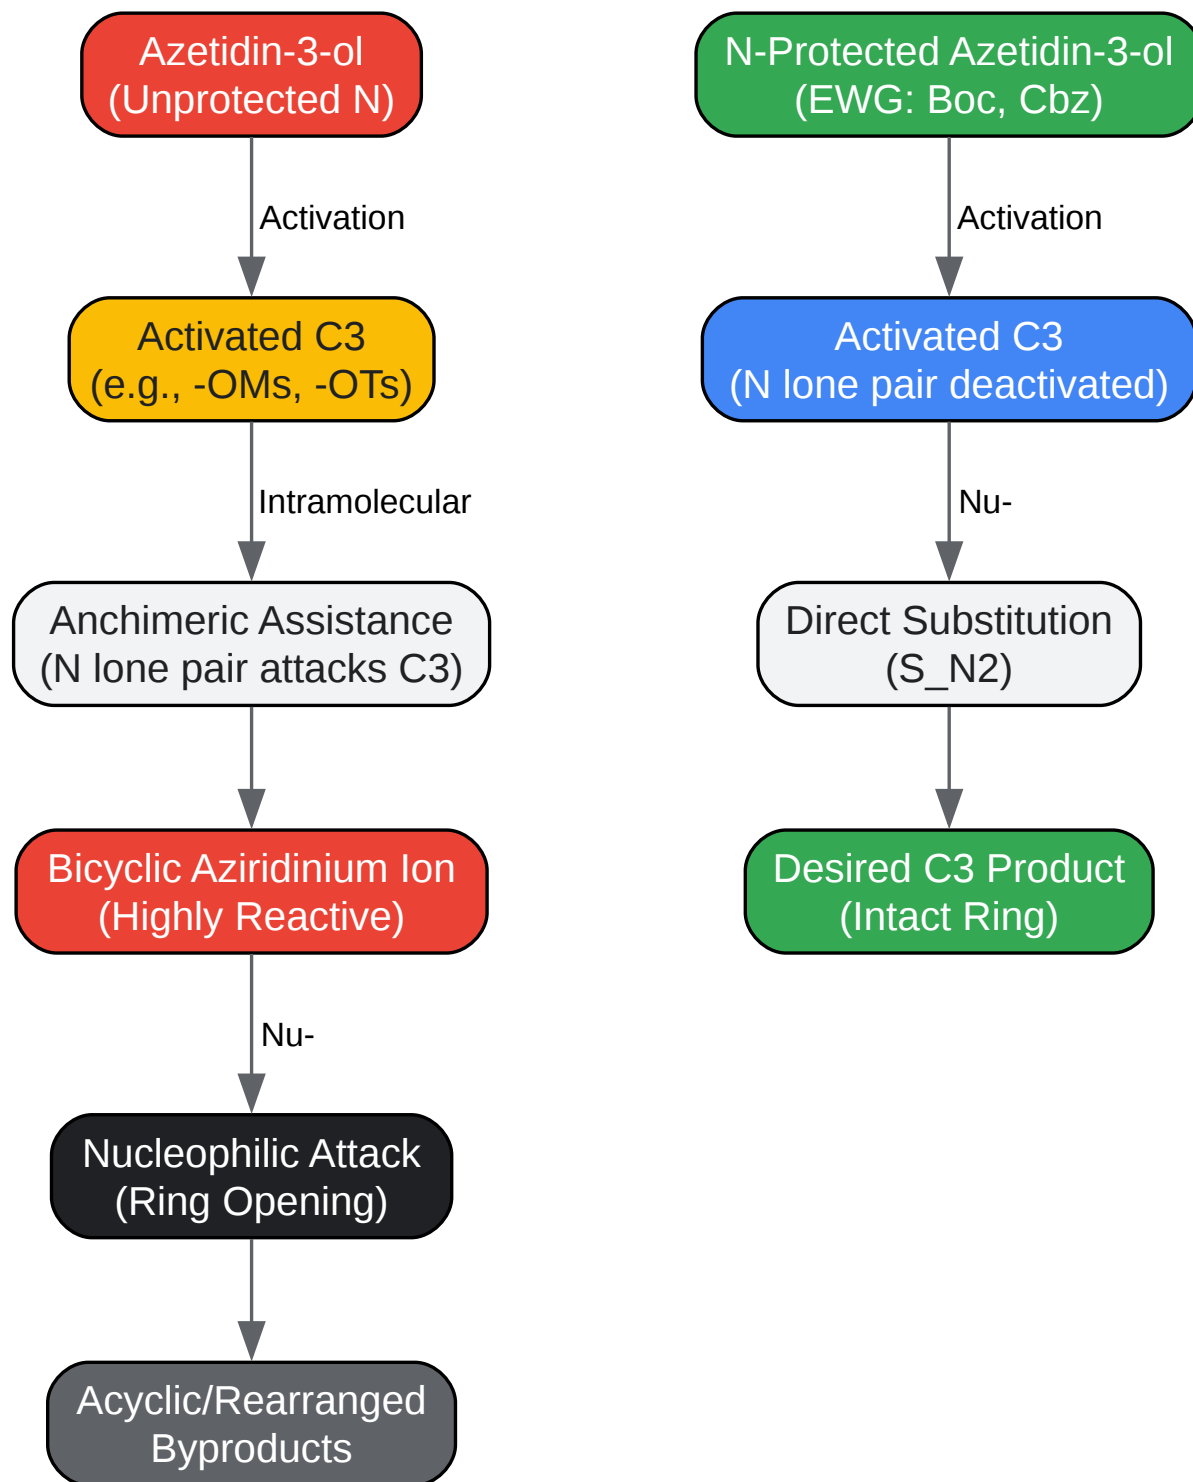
Azetidin-3-ol
(Unprotected N)

Activation

Activated C3
(e.g., -OMs, -OTs)

Intramolecular

Anchimeric Assistance
(N lone pair attacks C3)

Bicyclic Aziridinium Ion
(Highly Reactive)

Nu-

Nucleophilic Attack
(Ring Opening)

Acyclic/Rearranged
Byproducts

N-Protected Azetidin-3-ol
(EWG: Boc, Cbz)

Activation

Activated C3
(N lone pair deactivated)

Nu-

Direct Substitution
(S_N2)

Desired C3 Product
(Intact Ring)